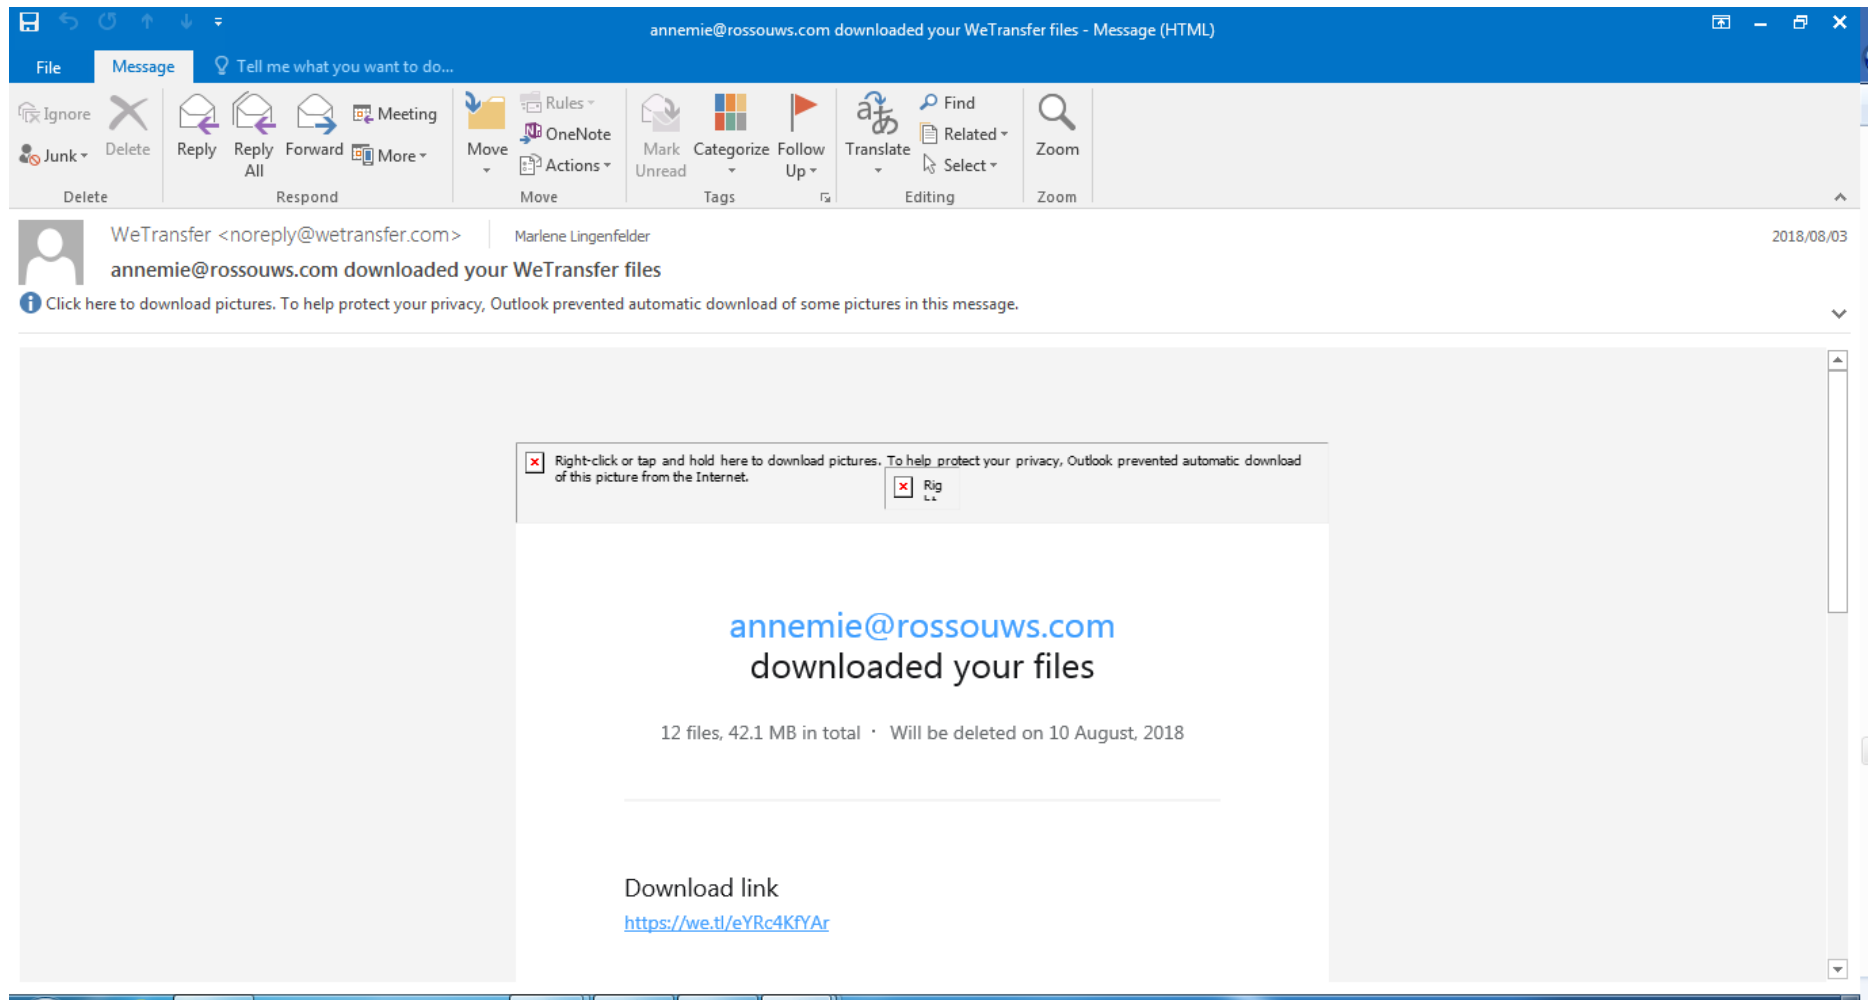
annemie@rossouws.com downloaded your WeTransfer files - Message (HTML)

File Message Tell me what you want to do...

Ignore Junk Delete
Delete

Reply Reply All Forward Meeting More
Respond

Move Rules OneNote Actions
Move

Mark Unread Categorize Follow Up
Tags

Translate Find Related Select
Editing

Zoom
Zoom

WeTransfer <noreply@wetransfer.com> Marlene Lingenfelder 2018/08/03
annemie@rossouws.com downloaded your WeTransfer files
Click here to download pictures. To help protect your privacy, Outlook prevented automatic download of some pictures in this message.

Right-click or tap and hold here to download pictures. To help protect your privacy, Outlook prevented automatic download of this picture from the Internet.

Rig

annemie@rossouws.com
downloaded your files

12 files, 42.1 MB in total · Will be deleted on 10 August, 2018

Download link
https://we.tl/eYRc4KfYAr